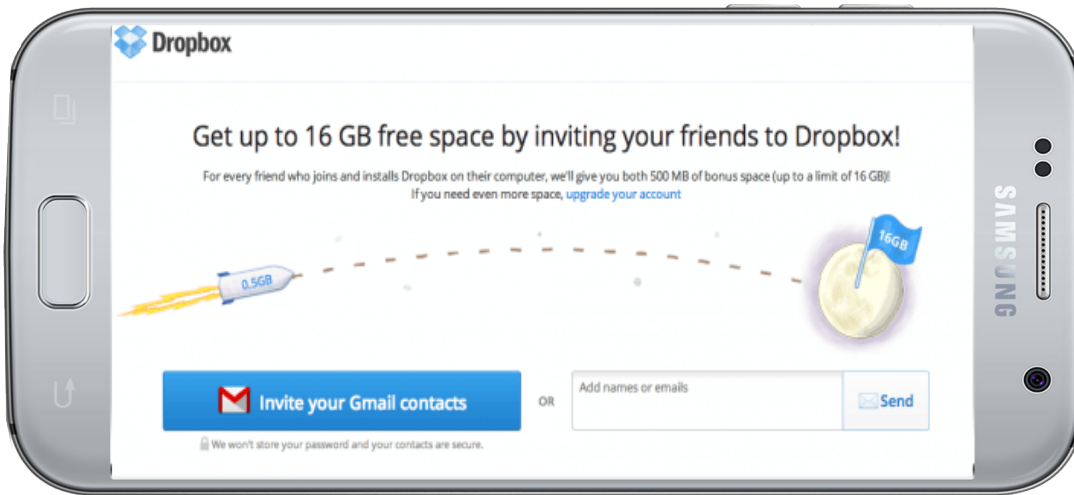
Dropbox

Get up to 16 GB free space by inviting your friends to Dropbox!

For every friend who joins and installs Dropbox on their computer, we'll give you both 500 MB of bonus space (up to a limit of 16 GB)! If you need even more space, upgrade your account

0.5GB

16GB

Invite your Gmail contacts

OR

Add names or emails

Send

We won't store your password and your contacts are secure.

SAMSUNG